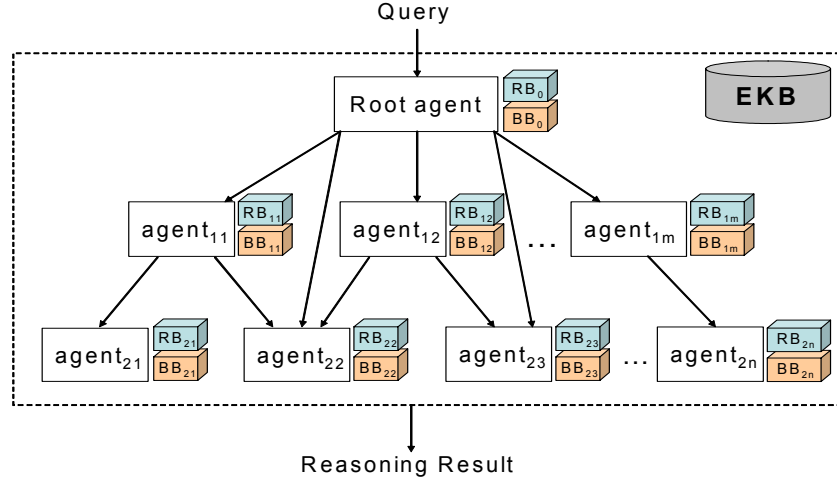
Query

Root agent $RB_0$ $BB_0$

EKB

agent$_{11}$ $RB_{11}$ $BB_{11}$

agent$_{12}$ $RB_{12}$ $BB_{12}$

...

agent$_{1m}$ $RB_{1m}$ $BB_{1m}$

agent$_{21}$ $RB_{21}$ $BB_{21}$

agent$_{22}$ $RB_{22}$ $BB_{22}$

agent$_{23}$ $RB_{23}$ $BB_{23}$

...

agent$_{2n}$ $RB_{2n}$ $BB_{2n}$

Reasoning Result